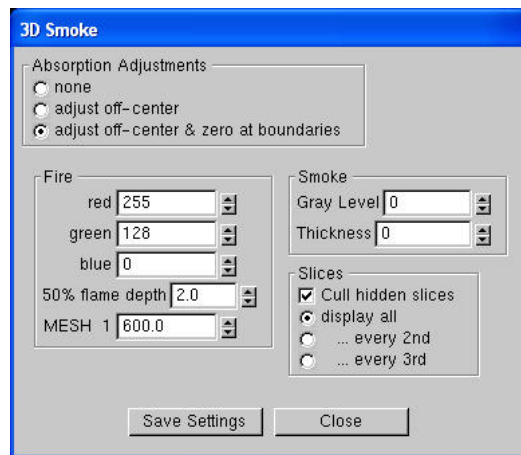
3D Smoke

Absorption Adjustments
none
adjust off-center
adjust off-center & zero at boundaries

Fire
red 255
green 128
blue 0
50% flame depth 2.0
MESH 1 600.0

Smoke
Gray Level 0
Thickness 0

Slices
Cull hidden slices
display all
... every 2nd
... every 3rd

Save Settings
Close